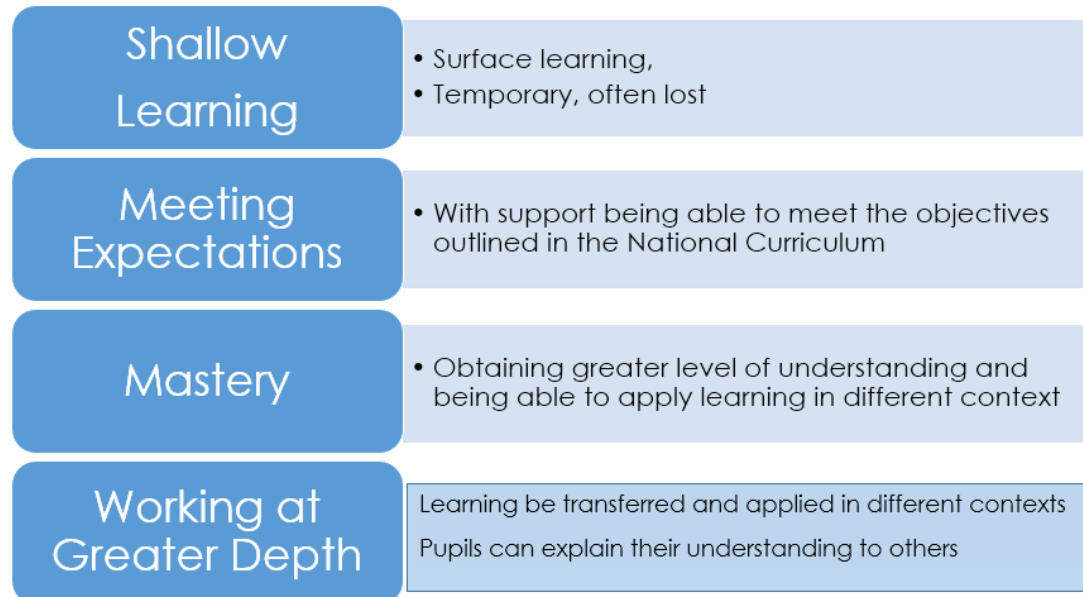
Shallow Learning

• Surface learning,
• Temporary, often lost

Meeting Expectations

• With support being able to meet the objectives outlined in the National Curriculum

Mastery

• Obtaining greater level of understanding and being able to apply learning in different context

Working at Greater Depth

Learning be transferred and applied in different contexts

Pupils can explain their understanding to others